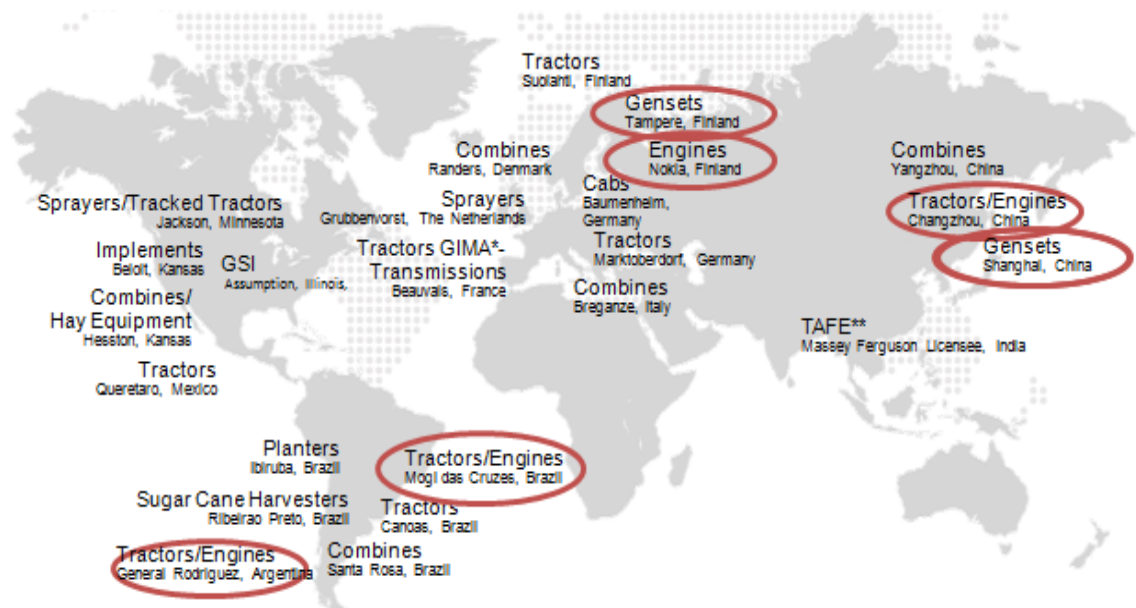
Tractors
Suolahti, Finland

Gensets
Tampere, Finland

Engines
Nokia, Finland

Combines
Randers, Denmark

Combines
Yangzhou, China

Sprayers/Tracked Tractors
Jackson, Minnesota

Sprayers
Grubbenvorst, The Netherlands

Cabs
Baumenheim, Germany

Tractors/Engines
Changzhou, China

Implements
Beloit, Kansas

GSI
Assumption, Illinois,

Tractors GIMA*-Transmissions
Beauvais, France

Tractors
Marktoberdorf, Germany

Gensets
Shanghai, China

Combines/
Hay Equipment
Hesston, Kansas

Combines
Breganze, Italy

TAFE**
Massey Ferguson Licensee, India

Tractors
Queretaro, Mexico

Planters
Ibiruba, Brazil

Tractors/Engines
Mogi das Cruzes, Brazil

Sugar Cane Harvesters
Ribeirao Preto, Brazil

Tractors
Canoas, Brazil

Tractors/Engines
General Rodriguez, Argentina

Combines
Santa Rosa, Brazil